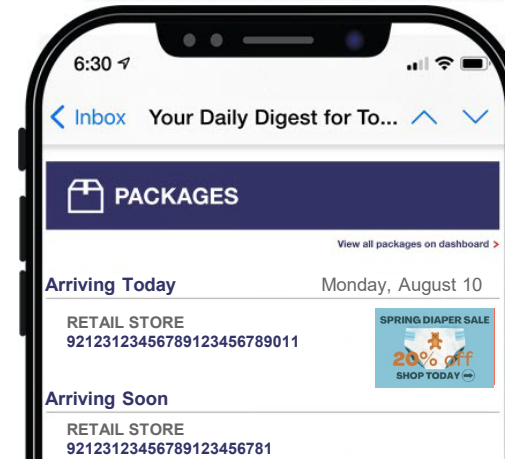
6:30

Inbox Your Daily Digest for To...

PACKAGES

View all packages on dashboard >

Arriving Today

Monday, August 10

RETAIL STORE
92123123456789123456789011

SPRING DIAPER SALE
20% off
SHOP TODAY

Arriving Soon

RETAIL STORE
92123123456789123456781